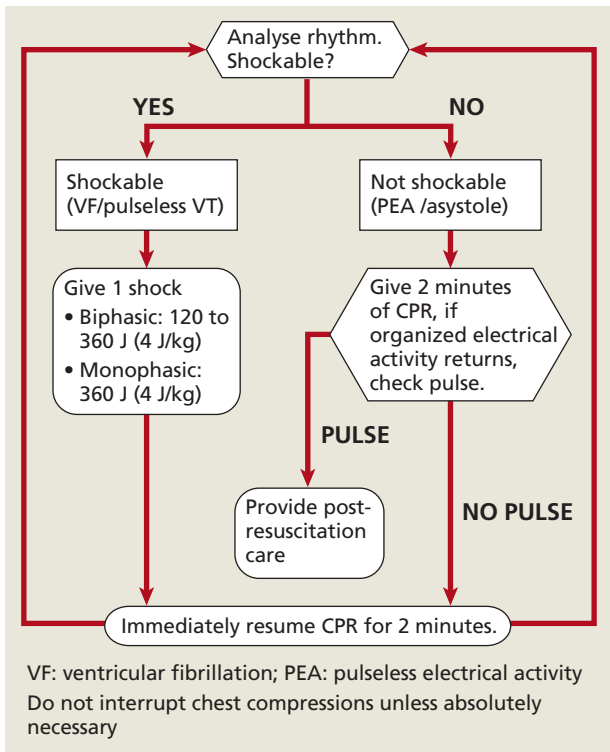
Analyse rhythm. Shockable?

YES

NO

Shockable (VF/pulseless VT)

Not shockable (PEA /asystole)

Give 1 shock
• Biphasic: 120 to 360 J (4 J/kg)
• Monophasic: 360 J (4 J/kg)

Give 2 minutes of CPR, if organized electrical activity returns, check pulse.

PULSE

Provide post-resuscitation care

NO PULSE

Immediately resume CPR for 2 minutes.

VF: ventricular fibrillation; PEA: pulseless electrical activity
Do not interrupt chest compressions unless absolutely necessary